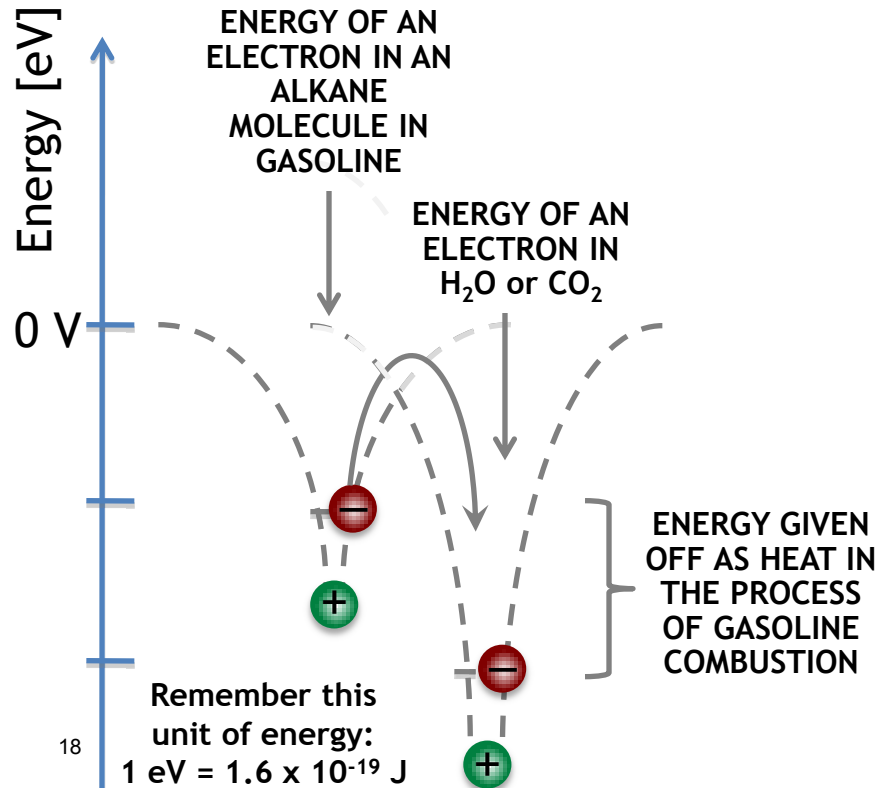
Energy [eV]

ENERGY OF AN ELECTRON IN AN ALKANE MOLECULE IN GASOLINE

ENERGY OF AN ELECTRON IN $H_2O$ or $CO_2$

0 V

−

+

ENERGY GIVEN OFF AS HEAT IN THE PROCESS OF GASOLINE COMBUSTION

−

+

Remember this unit of energy: 1 eV = 1.6 x $10^{-19}$ J

18